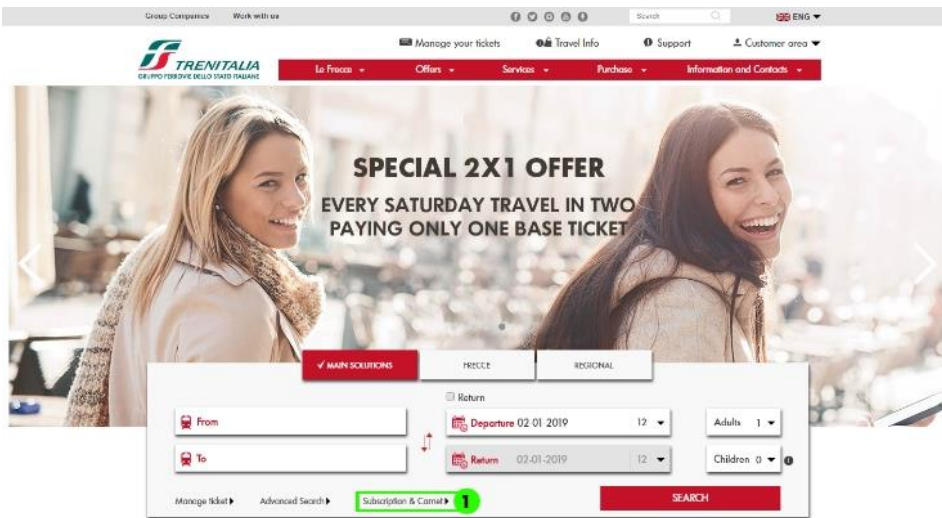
Group Companies Work with us

Search

ENG

Manage your tickets Travel Info Support Customer area

TRENITALIA
GRUPPO FERROVIE DELLO STATO ITALIANE

Le Frecce Offers Services Purchase Information and Contacts

SPECIAL 2X1 OFFER
EVERY SATURDAY TRAVEL IN TWO PAYING ONLY ONE BASE TICKET

✓ MAIN SOLUTIONS FRECCE REGIONAL

Return

From

Departure 02 01 2019 12

Adults 1

To

Return 02-01-2019 12

Children 0

Manage ticket ▸ Advanced Search ▸ Subscription & Carnet ▸ 1

SEARCH